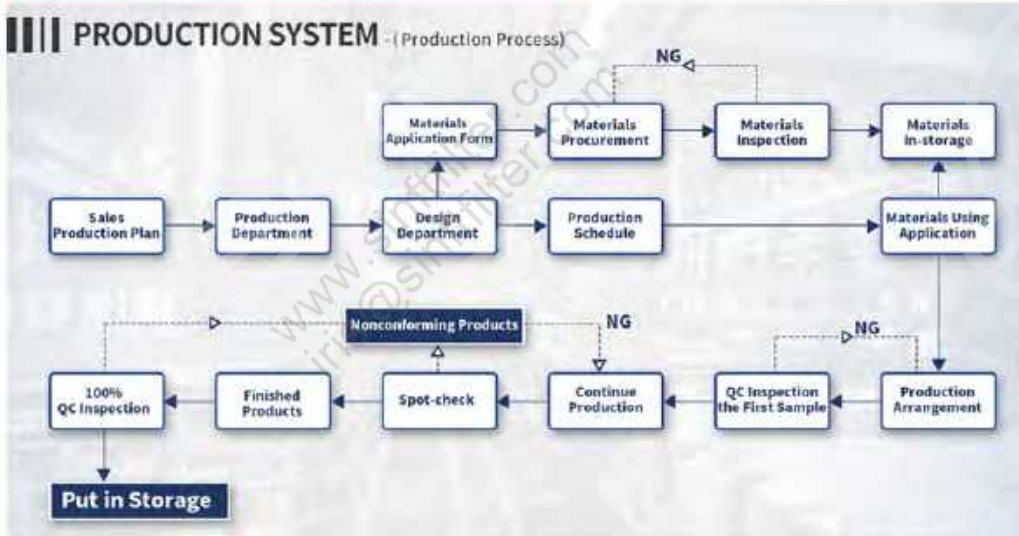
PRODUCTION SYSTEM - (Production Process)

NG

Materials Application Form

Materials Procurement

Materials Inspection

Materials In-storage

Sales Production Plan

Production Department

Design Department

Production Schedule

Materials Using Application

Nonconforming Products

NG

NG

100% QC Inspection

Finished Products

Spot-check

Continue Production

QC Inspection the First Sample

Production Arrangement

Put in Storage

www.smfilter.com
iris@smfilter.com